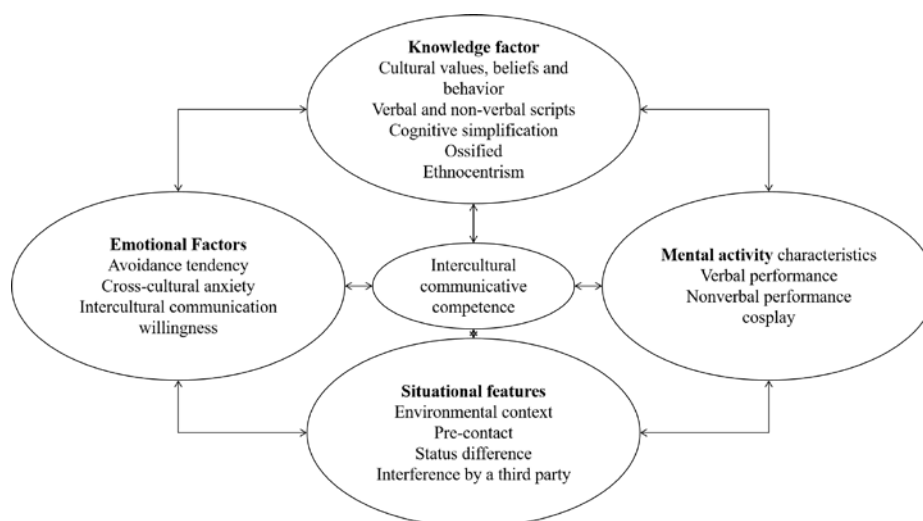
**Knowledge factor**
Cultural values, beliefs and behavior
Verbal and non-verbal scripts
Cognitive simplification
Ossified
Ethnocentrism

**Emotional Factors**
Avoidance tendency
Cross-cultural anxiety
Intercultural communication willingness

Intercultural communicative competence

**Mental activity** characteristics
Verbal performance
Nonverbal performance
cosplay

**Situational features**
Environmental context
Pre-contact
Status difference
Interference by a third party